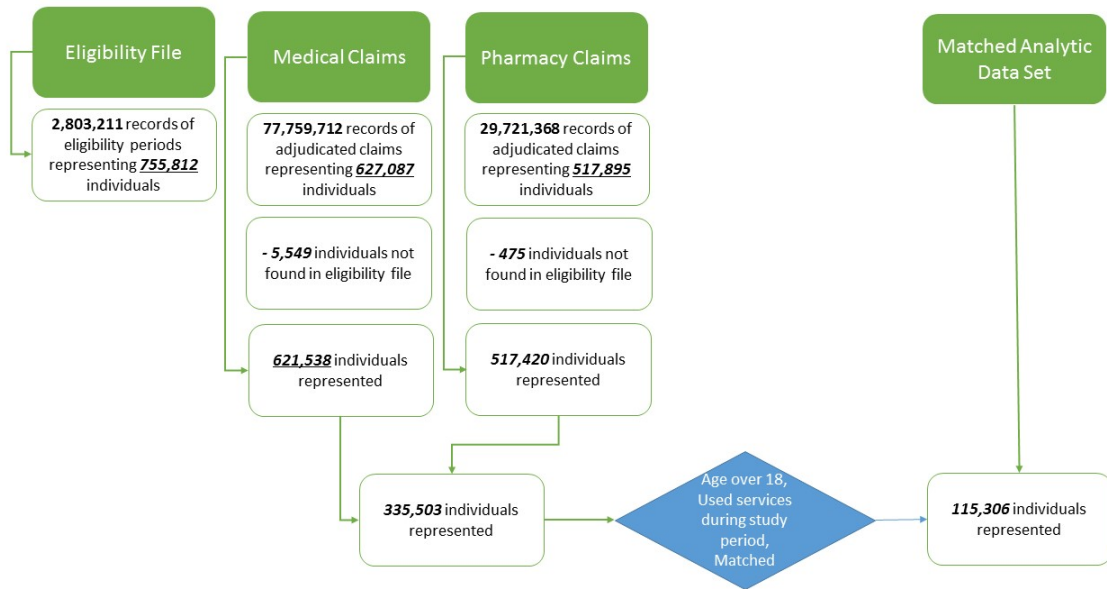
Eligibility File

2,803,211 records of eligibility periods representing 755,812 individuals

Medical Claims

77,759,712 records of adjudicated claims representing 627,087 individuals

- 5,549 individuals not found in eligibility file

621,538 individuals represented

Pharmacy Claims

29,721,368 records of adjudicated claims representing 517,895 individuals

- 475 individuals not found in eligibility file

517,420 individuals represented

Matched Analytic Data Set

335,503 individuals represented

Age over 18, Used services during study period, Matched

115,306 individuals represented